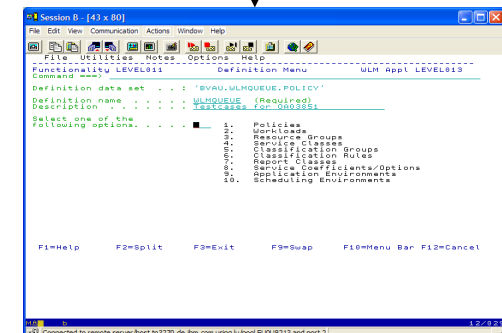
Session B - [43 x 80]

File Edit View Communication Actions Window Help

File Utilities Notes Options Help

Functionality LEVEL011 Definition Menu WLM Appl LEVEL013
Command ===>

Definition data set . . : 'BVAU.WLMQUEUE.POLICY'

Definition name . . . . . WLMQUEUE (Required)
Description . . . . . . . Testcases for OA03851

Select one of the
following options. . . . . _ 1. Policies
2. Workloads
3. Resource Groups
4. Service Classes
5. Classification Groups
6. Classification Rules
7. Report Classes
8. Service Coefficients/Options
9. Application Environments
10. Scheduling Environments

F1=Help F2=Split F3=Exit F9=Swap F10=Menu Bar F12=Cancel

MA b 12/02

Connected to remote server/host te3270.de.ibm.com using lu/pool EU0UB213 and port 2